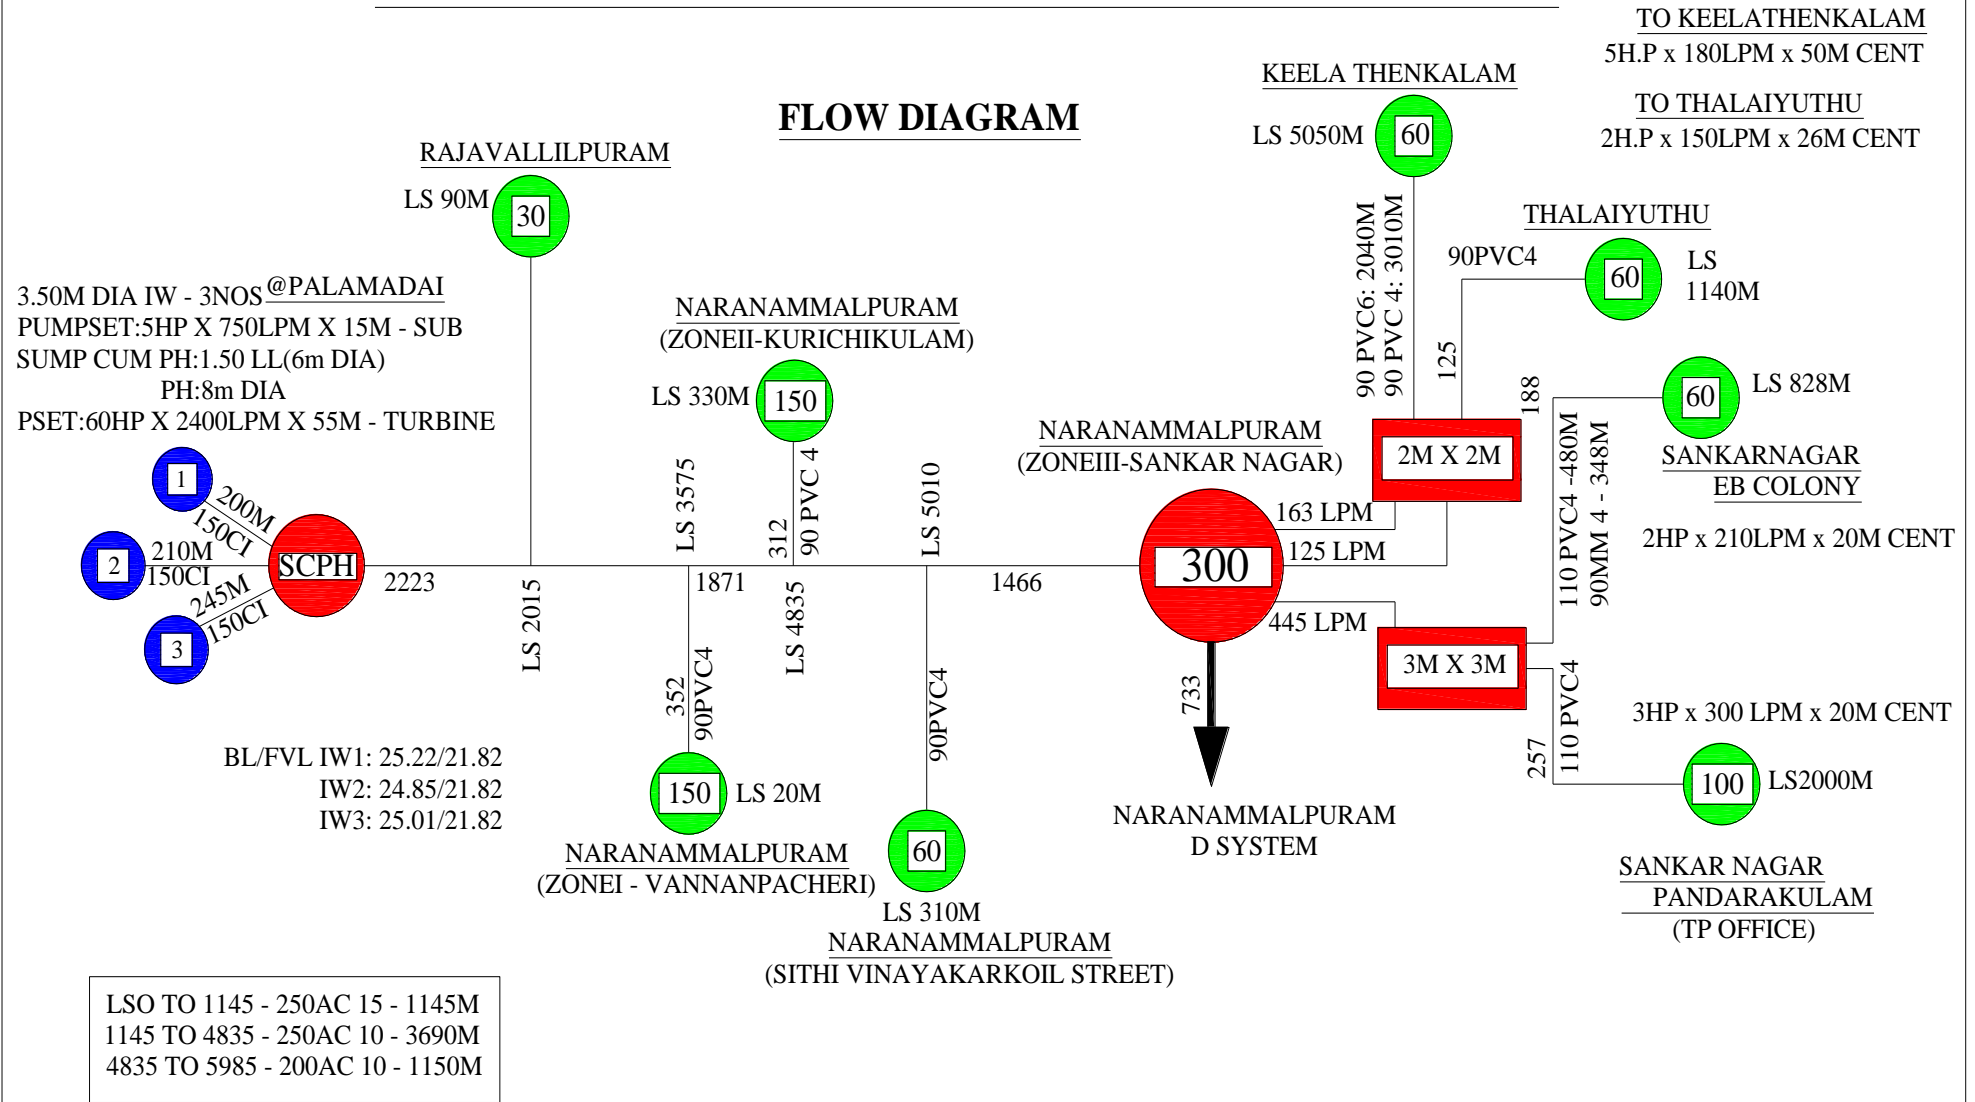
TO KEELATHENKALAM
5H.P x 180LPM x 50M CENT

TO THALAIYUTHU
2H.P x 150LPM x 26M CENT

FLOW DIAGRAM

KEELA THENKALAM
LS 5050M
60

RAJAVALLILPURAM
LS 90M
30

THALAIYUTHU
90PVC4
60
LS
1140M

90 PVC6: 2040M
90 PVC 4: 3010M
125
188

3.50M DIA IW - 3NOS @PALAMADAI
PUMPSET:5HP X 750LPM X 15M - SUB
SUMP CUM PH:1.50 LL(6m DIA)
PH:8m DIA
PSET:60HP X 2400LPM X 55M - TURBINE

NARANAMMALPURAM
(ZONEII-KURICHIKULAM)
LS 330M
150

60
LS 828M
SANKARNAGAR
EB COLONY
2HP x 210LPM x 20M CENT

NARANAMMALPURAM
(ZONEIII-SANKAR NAGAR)

2M X 2M

1
2
3
200M
150CI
210M
150CI
245M
150CI
SCPH
2223
LS 2015
LS 3575
1871
312
90 PVC 4
LS 4835
LS 5010
1466
163 LPM
125 LPM
300
445 LPM
3M X 3M
110 PVC4 -480M
90MM 4 - 348M

352
90PVC4
90PVC4
733
110 PVC4
257
3HP x 300 LPM x 20M CENT

BL/FVL IW1: 25.22/21.82
IW2: 24.85/21.82
IW3: 25.01/21.82

150
LS 20M
NARANAMMALPURAM
(ZONEI - VANNANPACHERI)

60
LS 310M
NARANAMMALPURAM
(SITHI VINAYAKARKOIL STREET)

NARANAMMALPURAM
D SYSTEM

100
LS2000M
SANKAR NAGAR
PANDARAKULAM
(TP OFFICE)

LSO TO 1145 - 250AC 15 - 1145M
1145 TO 4835 - 250AC 10 - 3690M
4835 TO 5985 - 200AC 10 - 1150M